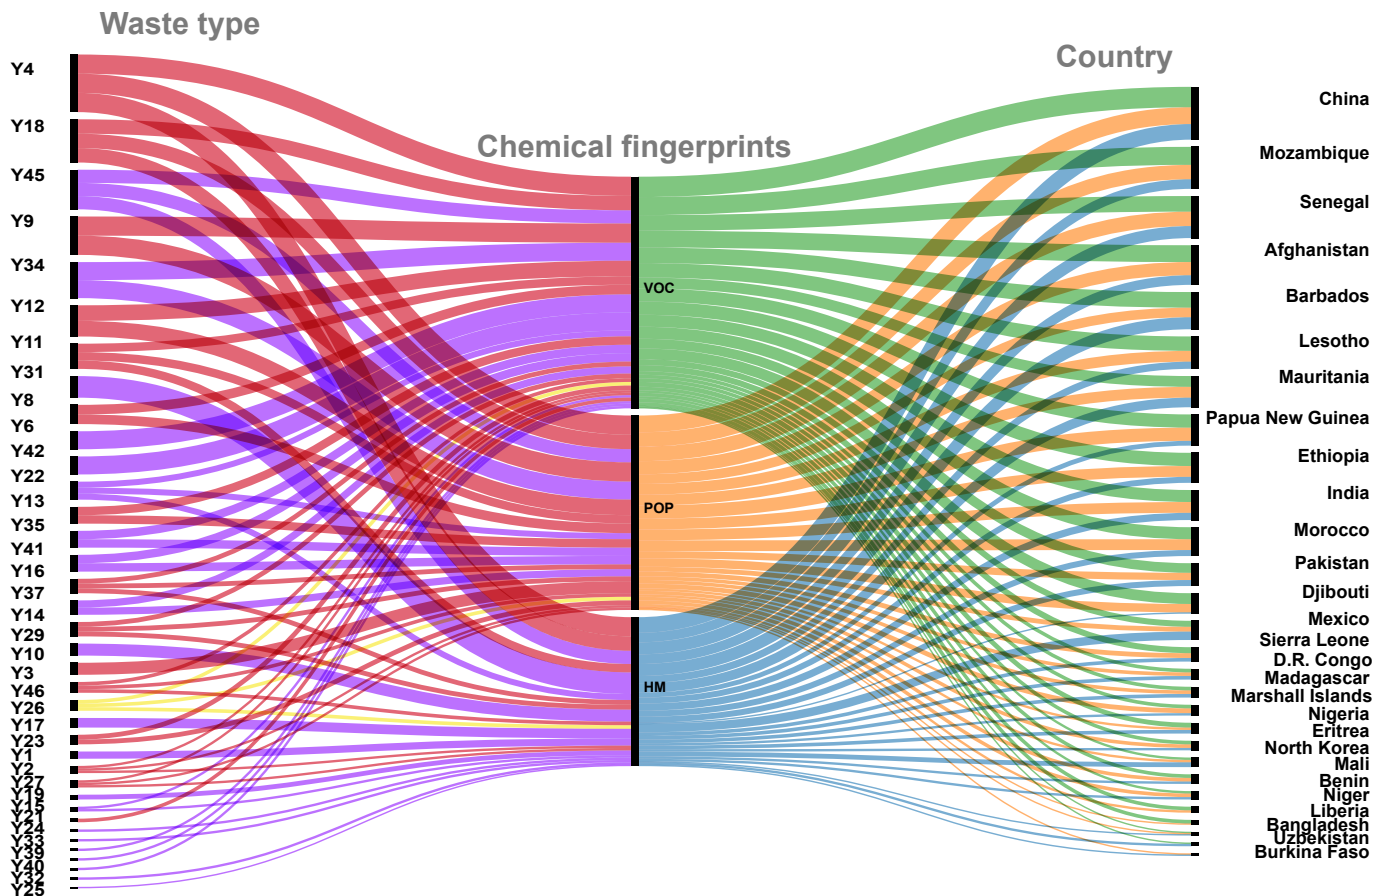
Waste type

Y4
Y18
Y45
Y9
Y34
Y12
Y11
Y31
Y8
Y6
Y42
Y22
Y13
Y35
Y41
Y16
Y37
Y14
Y29
Y10
Y3
Y46
Y26
Y17
Y23
Y1
Y2
Y27
Y19
Y15
Y21
Y24
Y33
Y39
Y40
Y32
Y25

Chemical fingerprints

VOC
POP
HM

Country

China
Mozambique
Senegal
Afghanistan
Barbados
Lesotho
Mauritania
Papua New Guinea
Ethiopia
India
Morocco
Pakistan
Djibouti
Mexico
Sierra Leone
D.R. Congo
Madagascar
Marshall Islands
Nigeria
Eritrea
North Korea
Mali
Benin
Niger
Liberia
Bangladesh
Uzbekistan
Burkina Faso